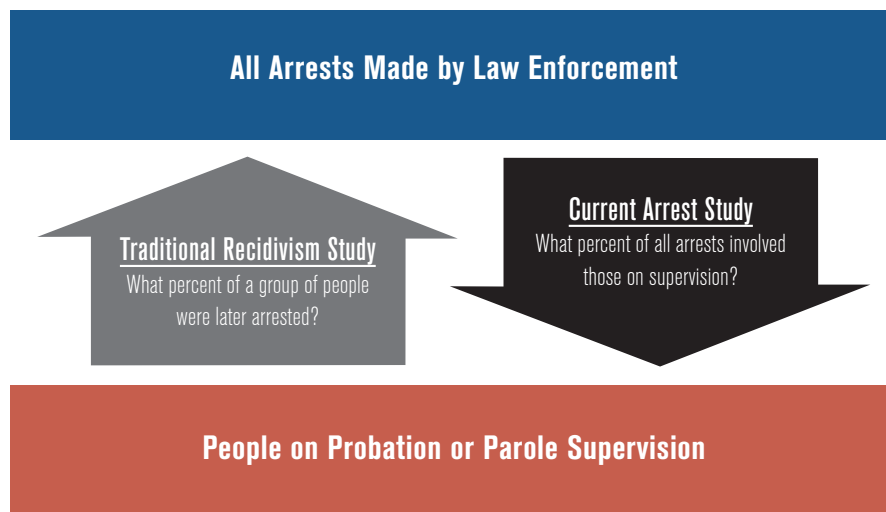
All Arrests Made by Law Enforcement

Traditional Recidivism Study
What percent of a group of people were later arrested?

Current Arrest Study
What percent of all arrests involved those on supervision?

People on Probation or Parole Supervision